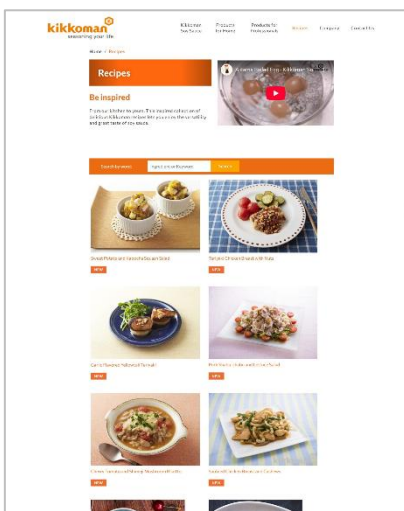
kikkoman
seasoning your life

Kikkoman Soy Sauce
Products for Home
Products for Professionals
Recipes
Company
Contact Us

Home / Recipes

Recipes

Be inspired

This is our kitchen recipes. This tasteful collection of delicious Kikkoman recipes lets you enjoy the versatility and great taste of soy sauce.

A Dashi Salad from Kikkoman So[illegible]

Search by words
Search
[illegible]

Sweet Potato and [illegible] Salad
NEW

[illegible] Chicken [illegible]
NEW

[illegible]
NEW

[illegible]
NEW

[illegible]
NEW

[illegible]
NEW